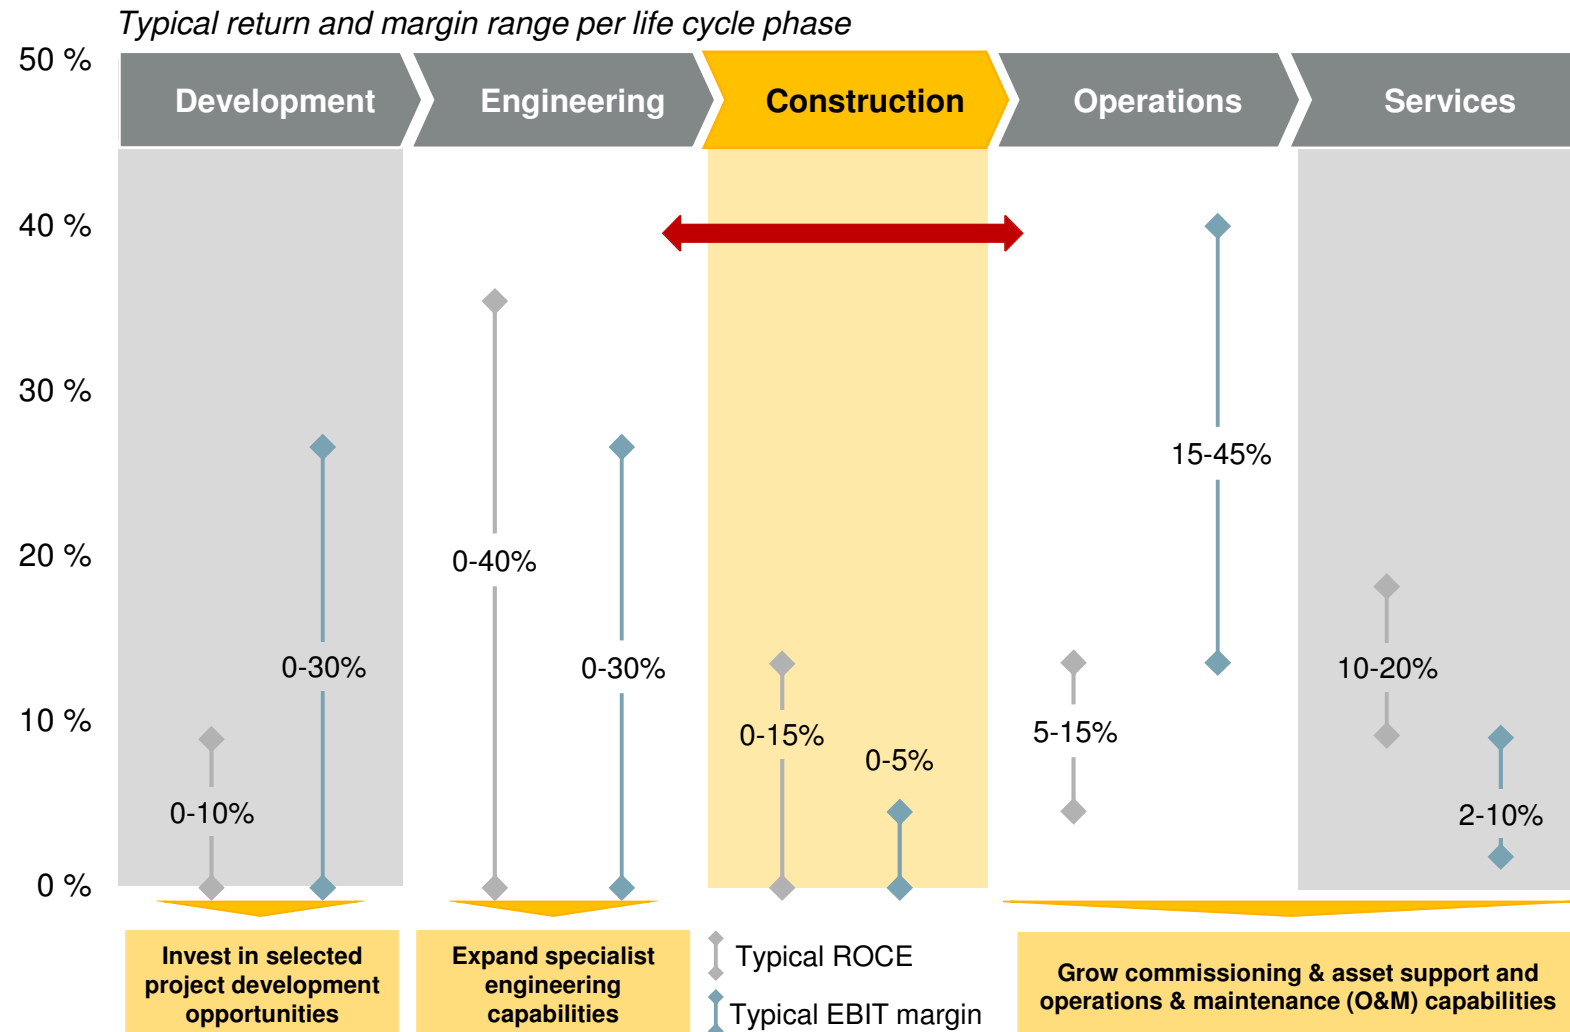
Typical return and margin range per life cycle phase

50 %
40 %
30 %
20 %
10 %
0 %

Development
Engineering
Construction
Operations
Services

0-10%
0-30%
0-40%
0-30%
0-15%
0-5%
5-15%
15-45%
10-20%
2-10%

Invest in selected project development opportunities

Expand specialist engineering capabilities

Typical ROCE
Typical EBIT margin

Grow commissioning & asset support and operations & maintenance (O&M) capabilities